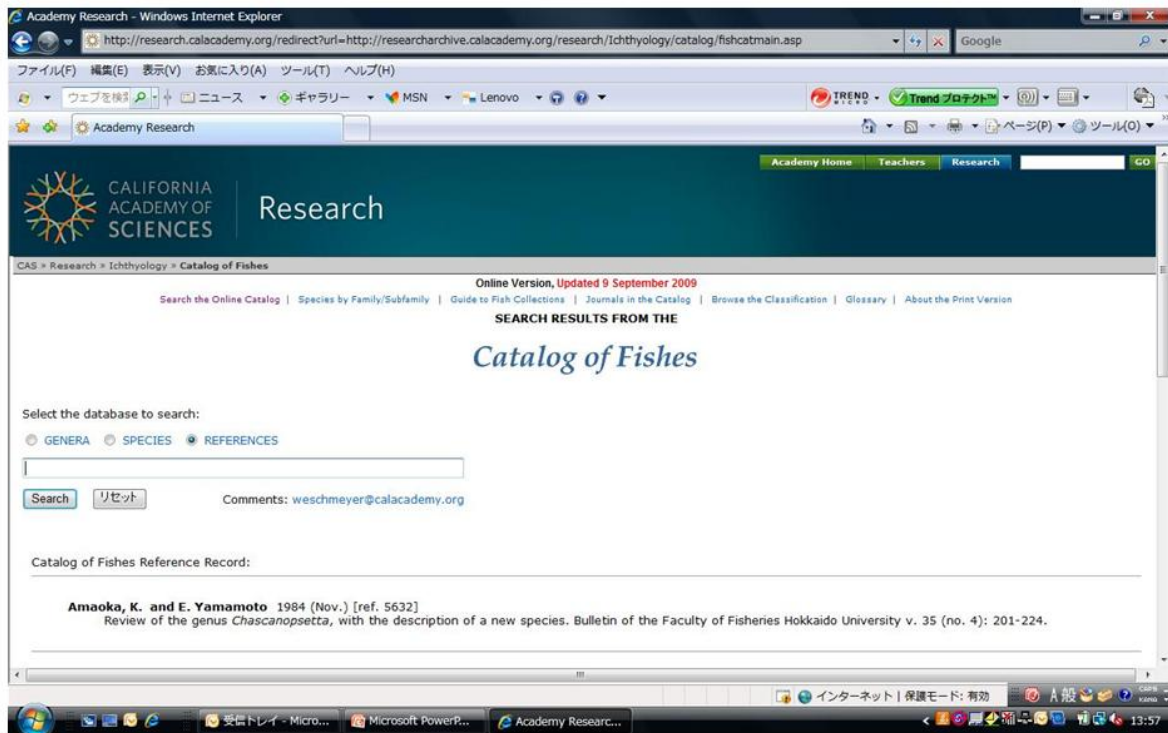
Academy Research - Windows Internet Explorer

http://research.calacademy.org/redirect?url=http://researcharchive.calacademy.org/research/Ichthyology/catalog/fishcatmain.asp

Google

ファイル(F) 編集(E) 表示(V) お気に入り(A) ツール(T) ヘルプ(H)

ウェブを検索 ニュース ギャラリー MSN Lenovo

TREND Trend プロテクト

Academy Research

ページ(P) ツール(O)

Academy Home Teachers Research GO

CALIFORNIA ACADEMY OF SCIENCES

Research

CAS » Research » Ichthyology » Catalog of Fishes

Online Version, Updated 9 September 2009

Search the Online Catalog | Species by Family/Subfamily | Guide to Fish Collections | Journals in the Catalog | Browse the Classification | Glossary | About the Print Version

SEARCH RESULTS FROM THE

Catalog of Fishes

Select the database to search:

GENERA SPECIES REFERENCES

Search リセット Comments: weschmeyer@calacademy.org

Catalog of Fishes Reference Record:

Amaoka, K. and E. Yamamoto 1984 (Nov.) [ref. 5632]
Review of the genus Chascanopsetta, with the description of a new species. Bulletin of the Faculty of Fisheries Hokkaido University v. 35 (no. 4): 201-224.

インターネット | 保護モード: 有効

受信トレイ - Micro... Microsoft PowerP... Academy Researc...

A 般

13:57